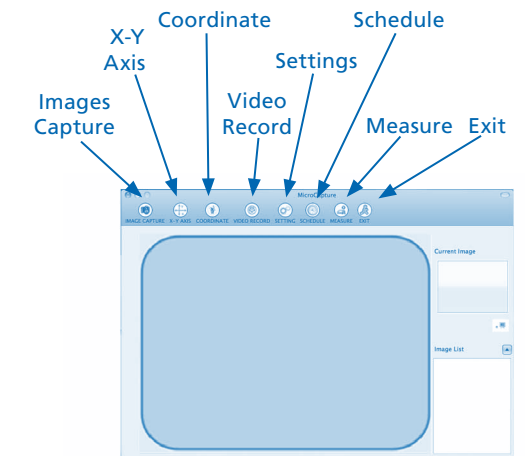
Images Capture

X-Y Axis

Coordinate

Video Record

Settings

Schedule

Measure

Exit

MicroCapture

IMAGE CAPTURE X-Y AXIS COORDINATE VIDEO RECORD SETTING SCHEDULE MEASURE EXIT

Current Image

Image List